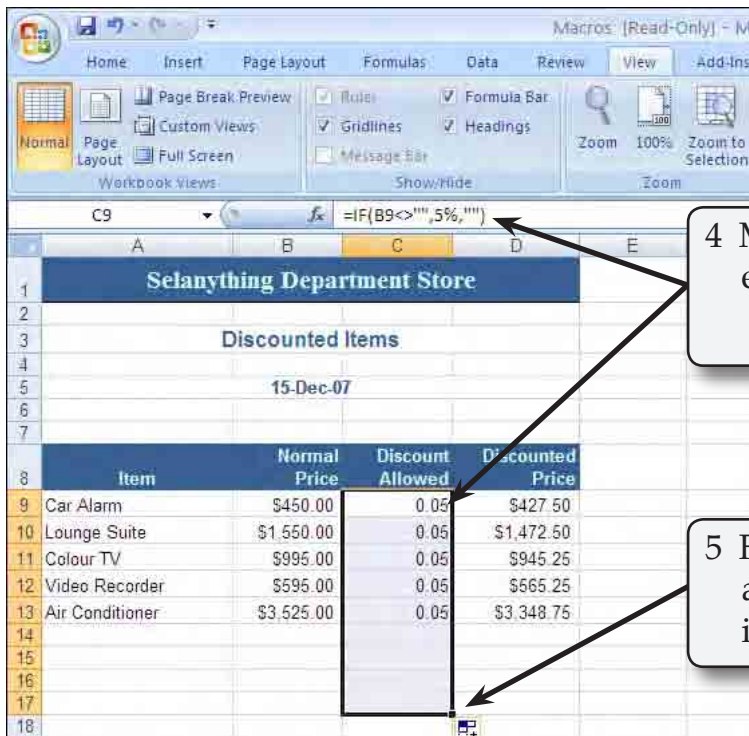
Macros [Read-Only] - M

Home Insert Page Layout Formulas Data Review View Add-Ins

Normal Page Layout Page Break Preview Custom Views Full Screen Workbook Views

Ruler Gridlines Message Bar Formula Bar Headings Show/Hide

Zoom 100% Zoom to Selection Zoom

C9 $f_x$ =IF(B9<>"",5%,"")

| | A | B | C | D | E |
|---|---|---|---|---|---|
| 1 | Selanything Department Store | | | | |
| 2 | | | | | |
| 3 | Discounted Items | | | | |
| 4 | | | | | |
| 5 | 15-Dec-07 | | | | |
| 6 | | | | | |
| 7 | | | | | |
| 8 | Item | Normal Price | Discount Allowed | Discounted Price | |
| 9 | Car Alarm | \$450.00 | 0.05 | \$427.50 | |
| 10 | Lounge Suite | \$1,550.00 | 0.05 | \$1,472.50 | |
| 11 | Colour TV | \$995.00 | 0.05 | \$945.25 | |
| 12 | Video Recorder | \$595.00 | 0.05 | \$565.25 | |
| 13 | Air Conditioner | \$3,525.00 | 0.05 | \$3,348.75 | |
| 14 | | | | | |
| 15 | | | | | |
| 16 | | | | | |
| 17 | | | | | |
| 18 | | | | | |

4 M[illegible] e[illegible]

5 F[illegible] a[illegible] i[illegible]